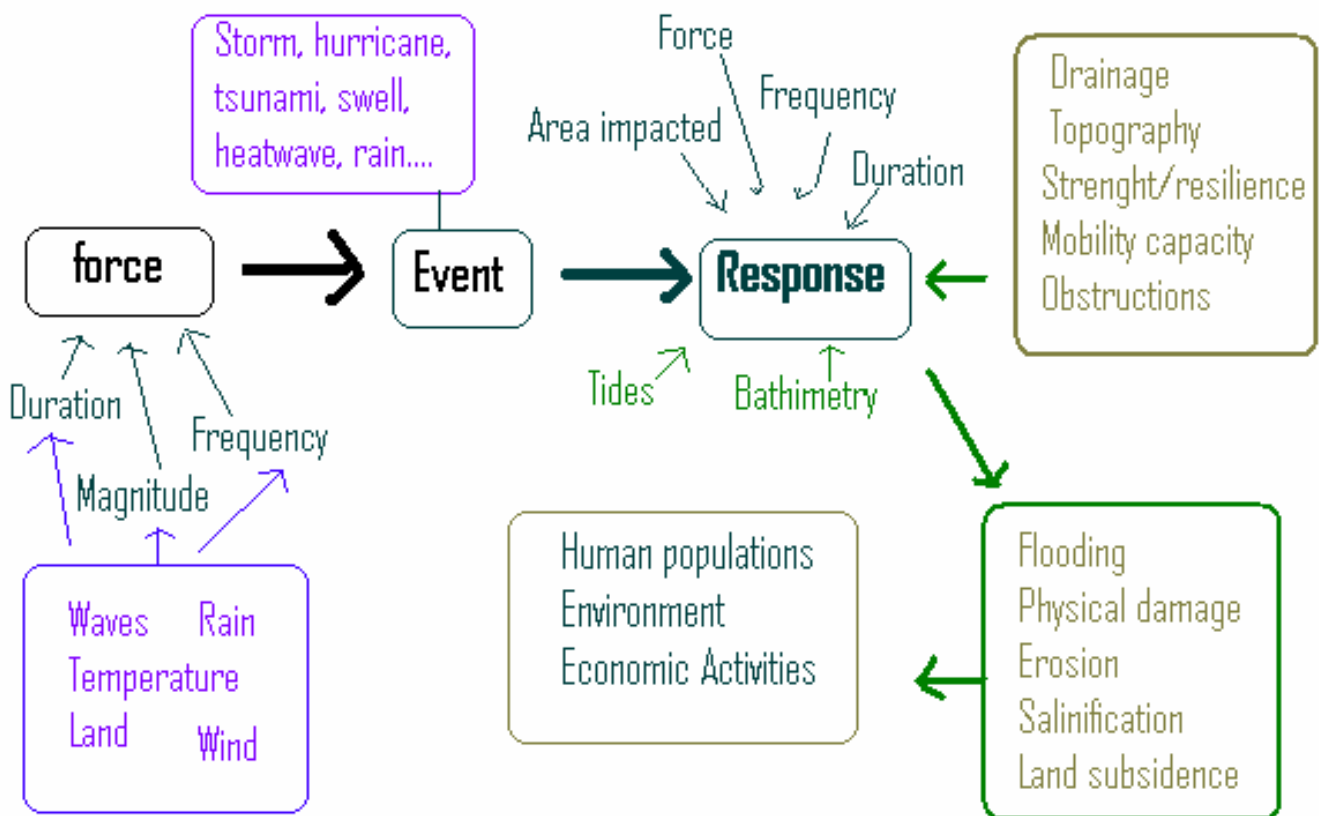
Storm, hurricane, tsunami, swell, heatwave, rain....

Force

Frequency

Area impacted

Duration

Drainage
Topography
Strenght/resilience
Mobility capacity
Obstructions

force

Event

Response

Tides

Bathimetry

Duration

Magnitude

Frequency

Waves
Rain
Temperature
Land
Wind

Human populations
Environment
Economic Activities

Flooding
Physical damage
Erosion
Salinification
Land subsidence